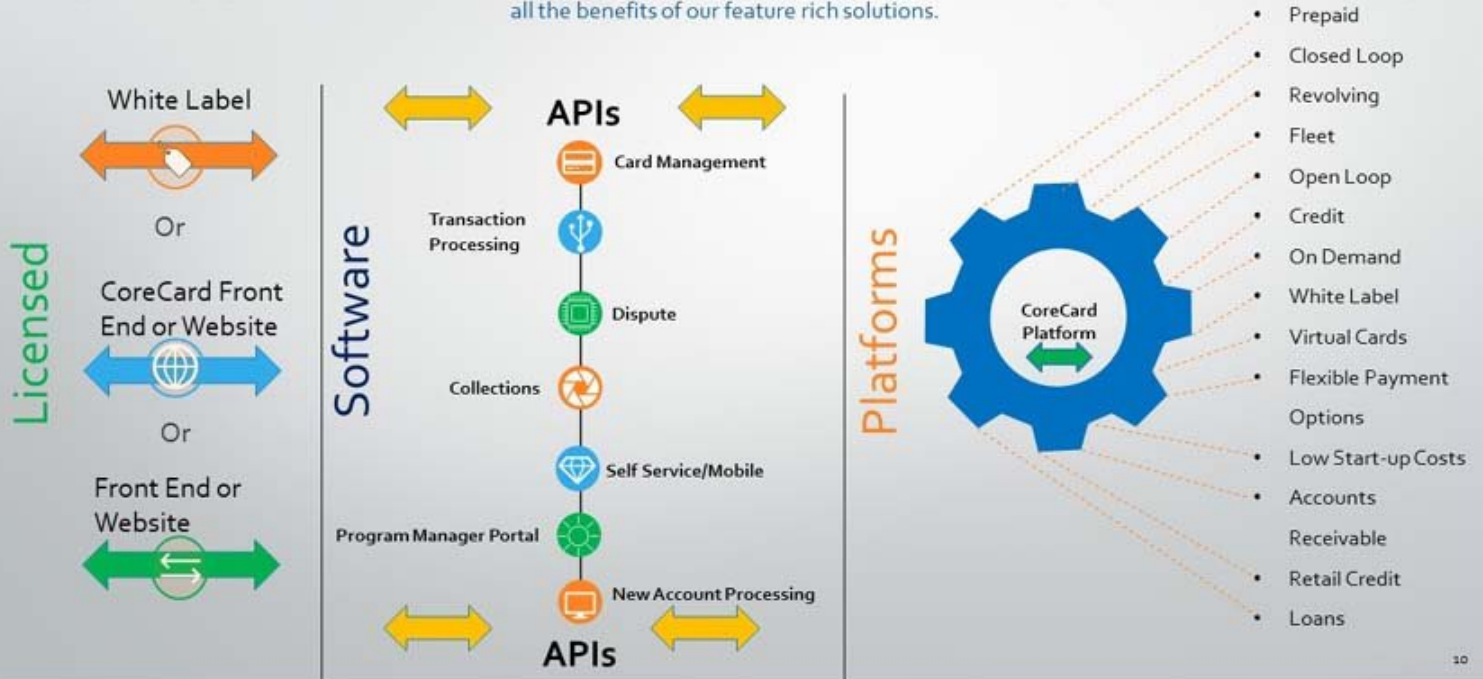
all the benefits of our feature rich solutions.

Licensed

White Label

Or

CoreCard Front End or Website

Or

Front End or Website

Software

APIs

Card Management

Transaction Processing

Dispute

Collections

Self Service/Mobile

Program Manager Portal

New Account Processing

APIs

Platforms

CoreCard Platform

- Prepaid
- Closed Loop
- Revolving
- Fleet
- Open Loop
- Credit
- On Demand
- White Label
- Virtual Cards
- Flexible Payment Options
- Low Start-up Costs
- Accounts Receivable
- Retail Credit
- Loans

10